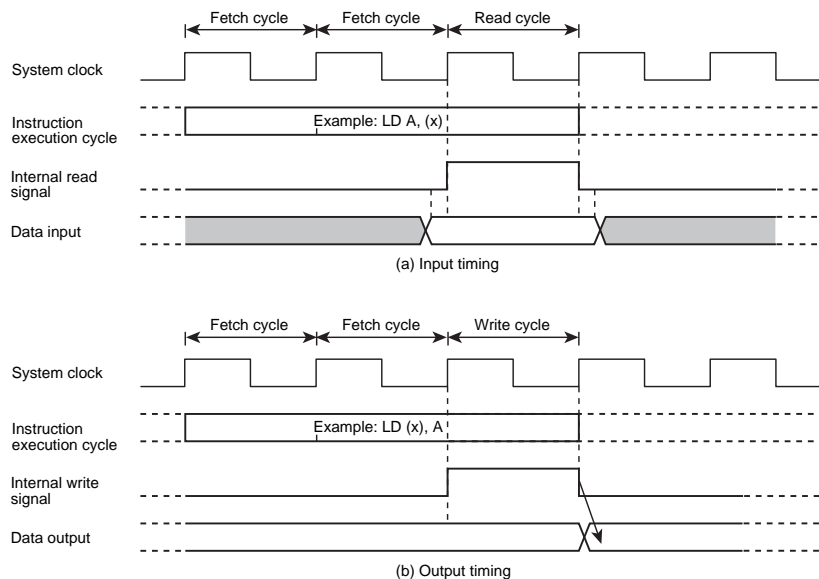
Fetch cycle
Fetch cycle
Read cycle

System clock

Instruction execution cycle
Example: LD A, (x)

Internal read signal

Data input

(a) Input timing

Fetch cycle
Fetch cycle
Write cycle

System clock

Instruction execution cycle
Example: LD (x), A

Internal write signal

Data output

(b) Output timing